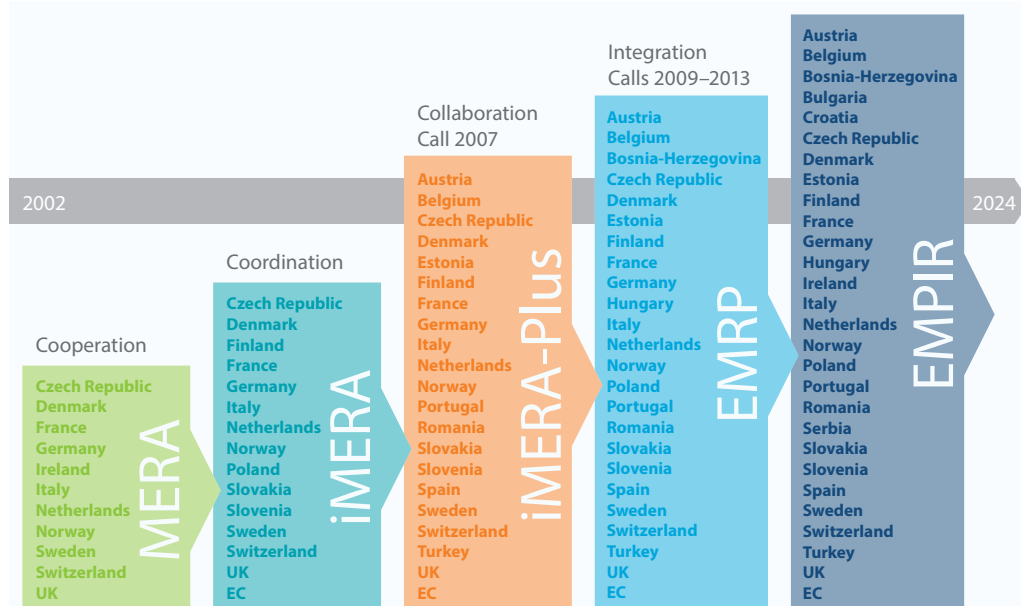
2002

2024

Cooperation

Czech Republic
Denmark
France
Germany
Ireland
Italy
Netherlands
Norway
Sweden
Switzerland
UK

MERA

Coordination

Czech Republic
Denmark
Finland
France
Germany
Italy
Netherlands
Norway
Poland
Slovakia
Slovenia
Sweden
Switzerland
UK
EC

iMERA

Collaboration
Call 2007

Austria
Belgium
Czech Republic
Denmark
Estonia
Finland
France
Germany
Italy
Netherlands
Norway
Portugal
Romania
Slovakia
Slovenia
Spain
Sweden
Switzerland
Turkey
UK
EC

iMERA-Plus

Integration
Calls 2009–2013

Austria
Belgium
Bosnia-Herzegovina
Czech Republic
Denmark
Estonia
Finland
France
Germany
Hungary
Italy
Netherlands
Norway
Poland
Portugal
Romania
Slovakia
Slovenia
Spain
Sweden
Switzerland
Turkey
UK
EC

EMRP

Austria
Belgium
Bosnia-Herzegovina
Bulgaria
Croatia
Czech Republic
Denmark
Estonia
Finland
France
Germany
Hungary
Ireland
Italy
Netherlands
Norway
Poland
Portugal
Romania
Serbia
Slovakia
Slovenia
Spain
Sweden
Switzerland
Turkey
UK
EC

EMPIR